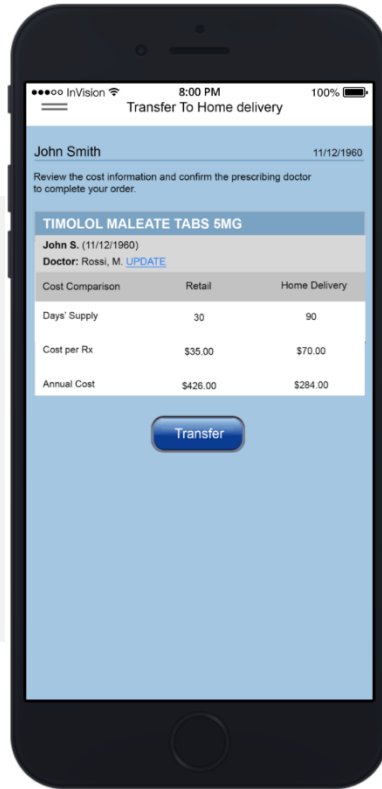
●●●○○ InVision 8:00 PM 100%

Transfer To Home delivery

John Smith 11/12/1960

Review the cost information and confirm the prescribing doctor to complete your order.

TIMOLOL MALEATE TABS 5MG

John S. (11/12/1960)

Doctor: Rossi, M. UPDATE

| Cost Comparison | Retail | Home Delivery |
|---|---|---|
| Days' Supply | 30 | 90 |
| Cost per Rx | \$35.00 | \$70.00 |
| Annual Cost | \$426.00 | \$284.00 |

Transfer